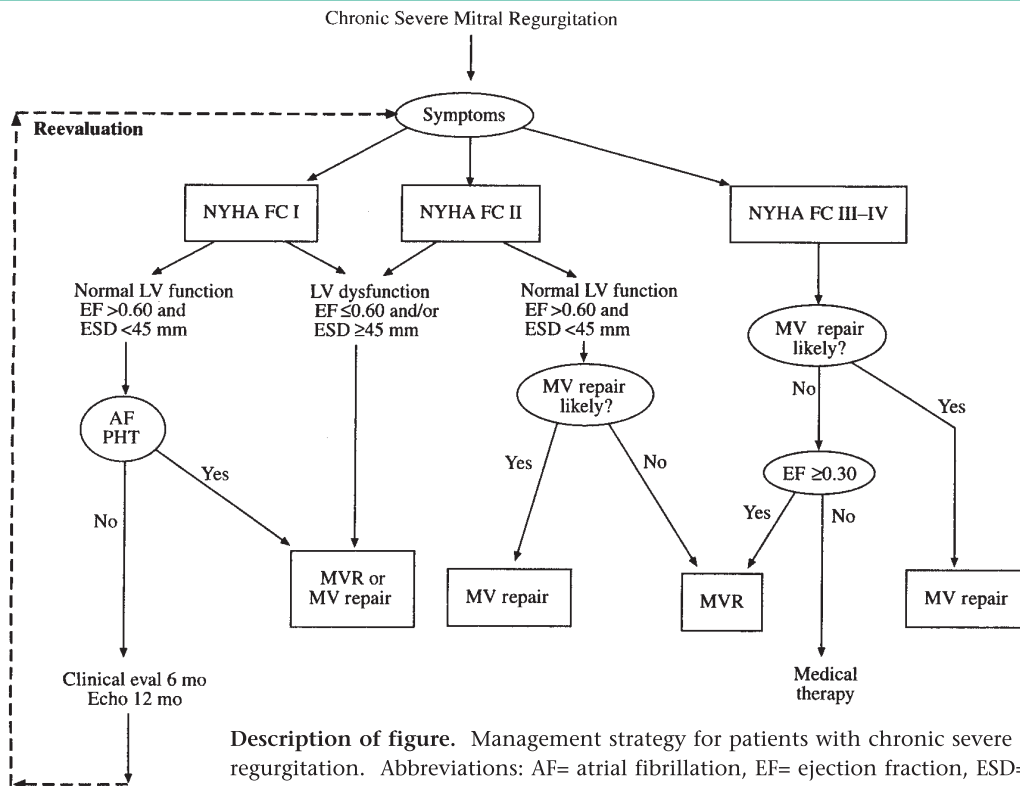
Chronic Severe Mitral Regurgitation

Reevaluation

Symptoms

NYHA FC I

NYHA FC II

NYHA FC III–IV

Normal LV function EF >0.60 and ESD <45 mm

LV dysfunction EF ≤0.60 and/or ESD ≥45 mm

Normal LV function EF >0.60 and ESD <45 mm

MV repair likely?

AF PHT

Yes

No

MV repair likely?

Yes

No

No

Yes

EF ≥0.30

Yes

No

MVR or MV repair

MV repair

MVR

MV repair

Medical therapy

Clinical eval 6 mo Echo 12 mo

**Description of figure.** Management strategy for patients with chronic severe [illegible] regurgitation. Abbreviations: AF= atrial fibrillation, EF= ejection fraction, ESD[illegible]